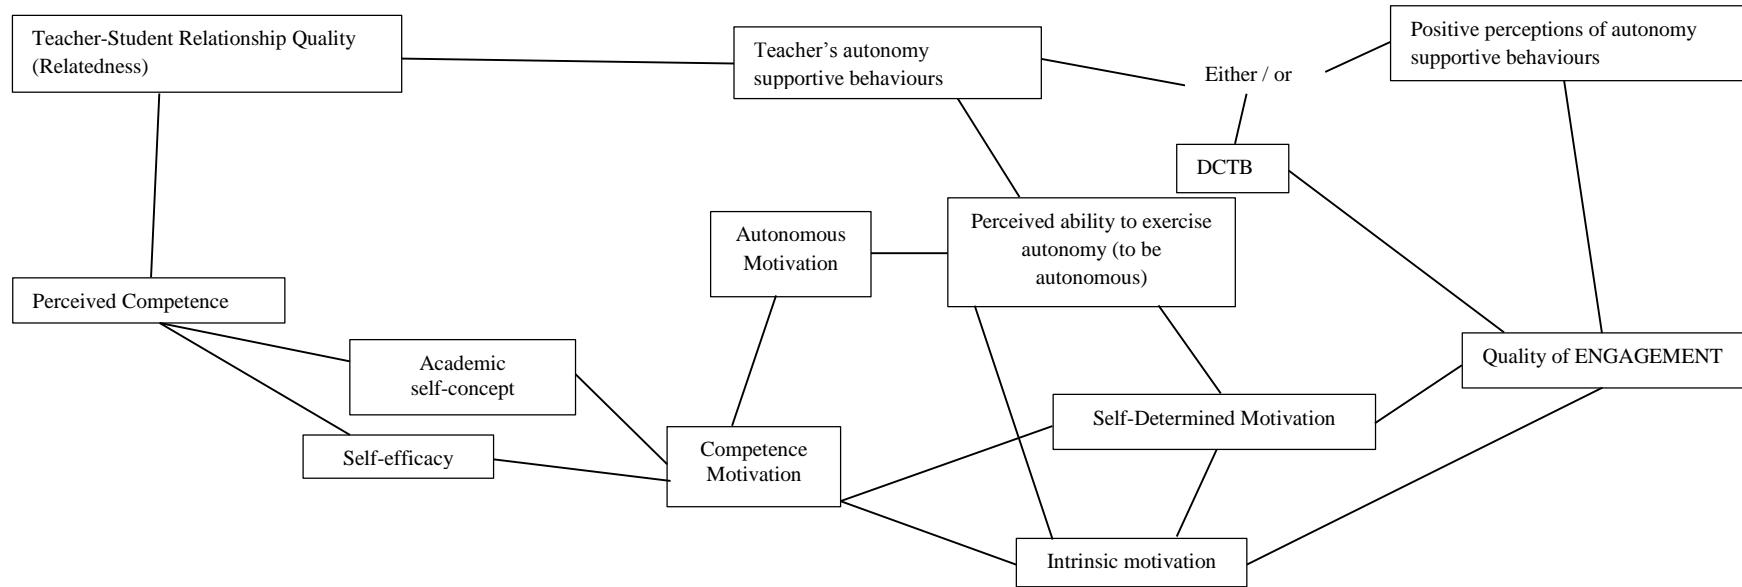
Teacher-Student Relationship Quality (Relatedness)

Teacher's autonomy supportive behaviours

Either / or

Positive perceptions of autonomy supportive behaviours

DCTB

Autonomous Motivation

Perceived ability to exercise autonomy (to be autonomous)

Perceived Competence

Academic self-concept

Quality of ENGAGEMENT

Self-Determined Motivation

Self-efficacy

Competence Motivation

Intrinsic motivation